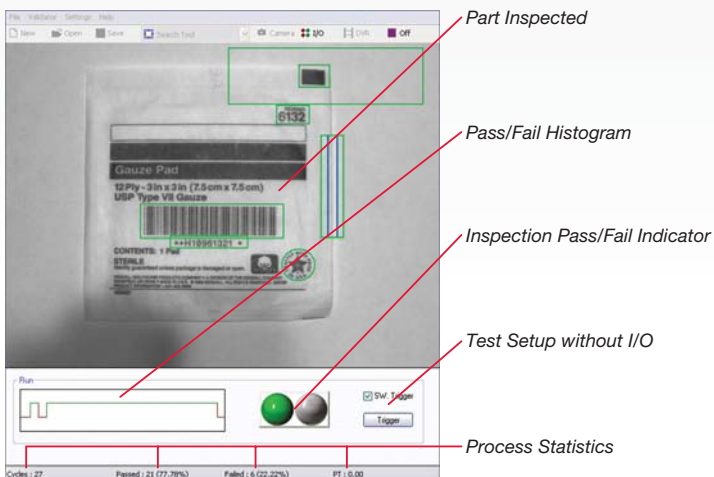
File Validator Settings Help

New Open Save Search Tool Camera I/O DVR Off

6132

Gauze Pad

12 Ply - 3 in x 3 in (7.5 cm x 7.5 cm)
USP Type VII Gauze

*+H18961321*

CONTENTS: 1 Pad

STERILE

Run

SW Trigger

Trigger

Cycles : 27

Passed : 21 (77.78%)

Failed : 6 (22.22%)

PT : 0.00

Part Inspected

Pass/Fail Histogram

Inspection Pass/Fail Indicator

Test Setup without I/O

Process Statistics